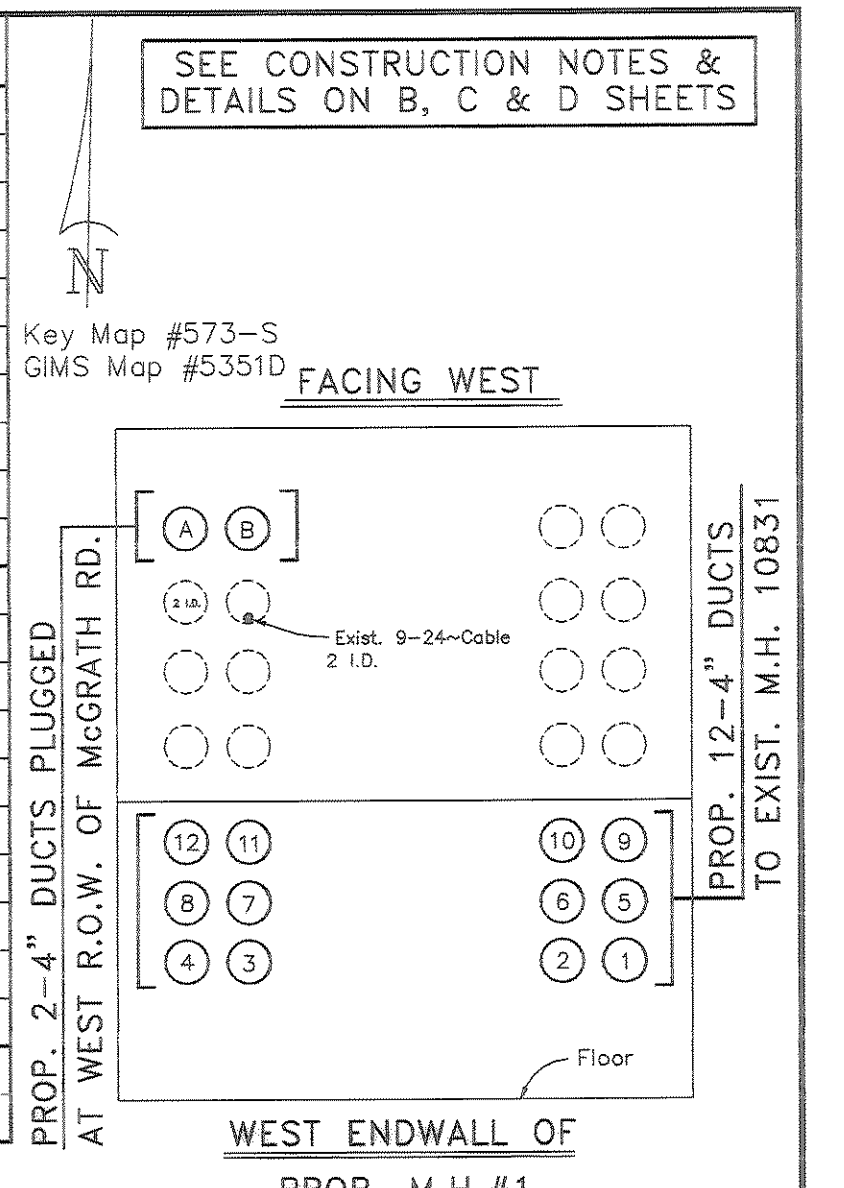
SEE CONSTRUCTION NOTES & DETAILS ON B, C & D SHEETS

N

Key Map #573–S
GIMS Map #5351D

FACING WEST

PROP. 2–4" DUCTS PLUGGED
AT WEST R.O.W. OF McGRATH RD.

A B

2 I.D.

Exist. 9–24~Cable 2 I.D.

PROP. 12–4" DUCTS
TO EXIST. M.H. 10831

12 11 10 9
8 7 6 5
4 3 2 1

Floor

WEST ENDWALL OF

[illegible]